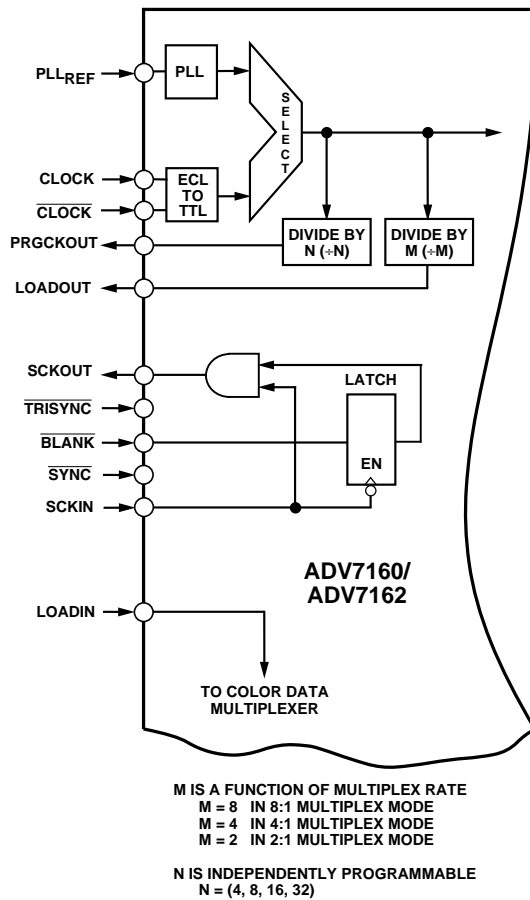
PLL$_{REF}$
PLL
S E L E C T
CLOCK
$\overline{\text{CLOCK}}$
ECL TO TTL
PRGCKOUT
DIVIDE BY N (÷N)
DIVIDE BY M (÷M)
LOADOUT
SCKOUT
LATCH
$\overline{\text{TRISYNC}}$
$\overline{\text{BLANK}}$
$\overline{\text{SYNC}}$
EN
SCKIN
ADV7160/ ADV7162
LOADIN
TO COLOR DATA MULTIPLEXER

M IS A FUNCTION OF MULTIPLEX RATE
M = 8 IN 8:1 MULTIPLEX MODE
M = 4 IN 4:1 MULTIPLEX MODE
M = 2 IN 2:1 MULTIPLEX MODE

N IS INDEPENDENTLY PROGRAMMABLE
N = (4, 8, 16, 32)